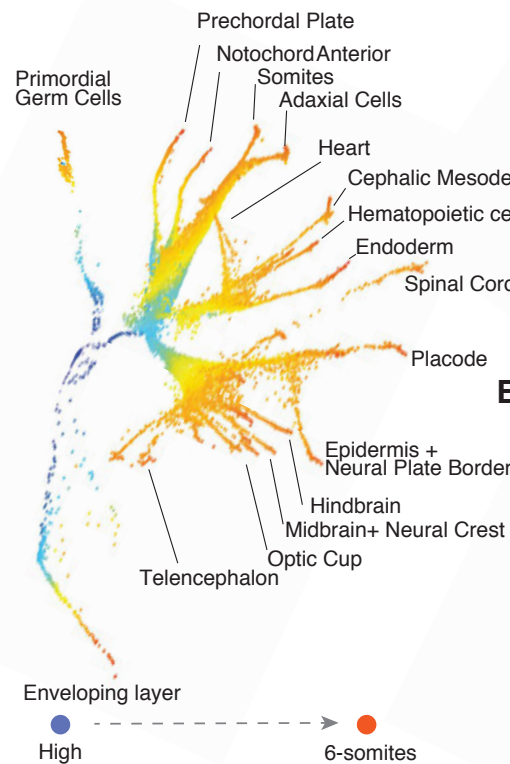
Prechordal Plate
Notochord
Anterior Somites
Adaxial Cells
Primordial Germ Cells
Heart
Cephalic Mesode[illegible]
Hematopoietic ce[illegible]
Endoderm
Spinal Corc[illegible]
Placode
E
Epidermis + Neural Plate Border
Hindbrain
Midbrain+ Neural Crest
Optic Cup
Telencephalon
Enveloping layer
High
6-somites